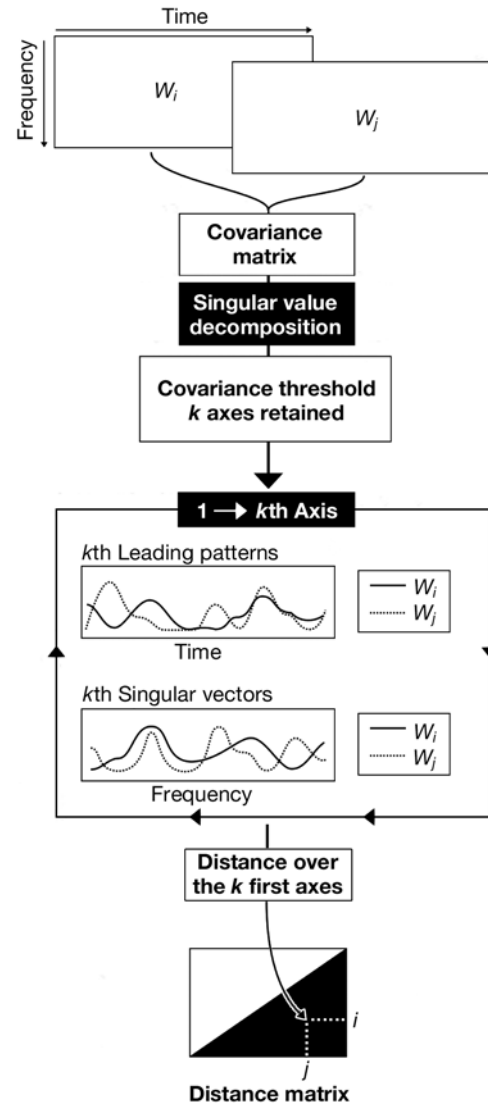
Time

Frequency

$W_i$

$W_j$

Covariance matrix

Singular value decomposition

Covariance threshold $k$ axes retained

1 → $k$th Axis

$k$th Leading patterns

$W_i$

$W_j$

Time

$k$th Singular vectors

$W_i$

$W_j$

Frequency

Distance over the $k$ first axes

$i$

$j$

Distance matrix